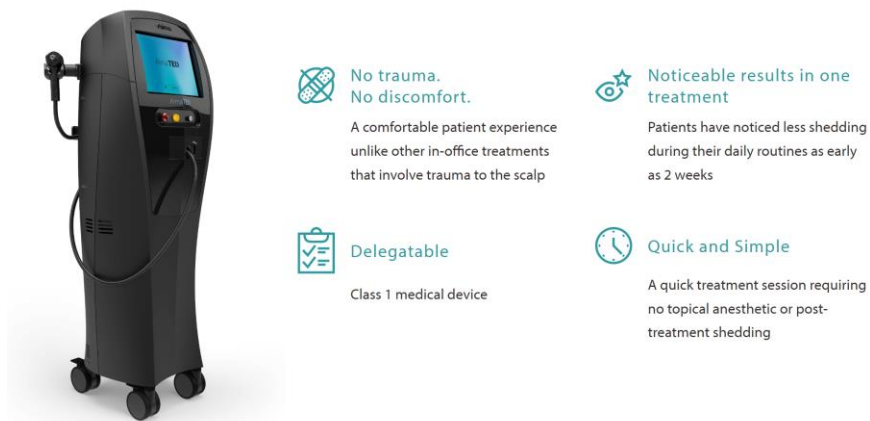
No trauma.
No discomfort.

A comfortable patient experience unlike other in-office treatments that involve trauma to the scalp

Noticeable results in one treatment

Patients have noticed less shedding during their daily routines as early as 2 weeks

Delegatable

Class 1 medical device

Quick and Simple

A quick treatment session requiring no topical anesthetic or post-treatment shedding